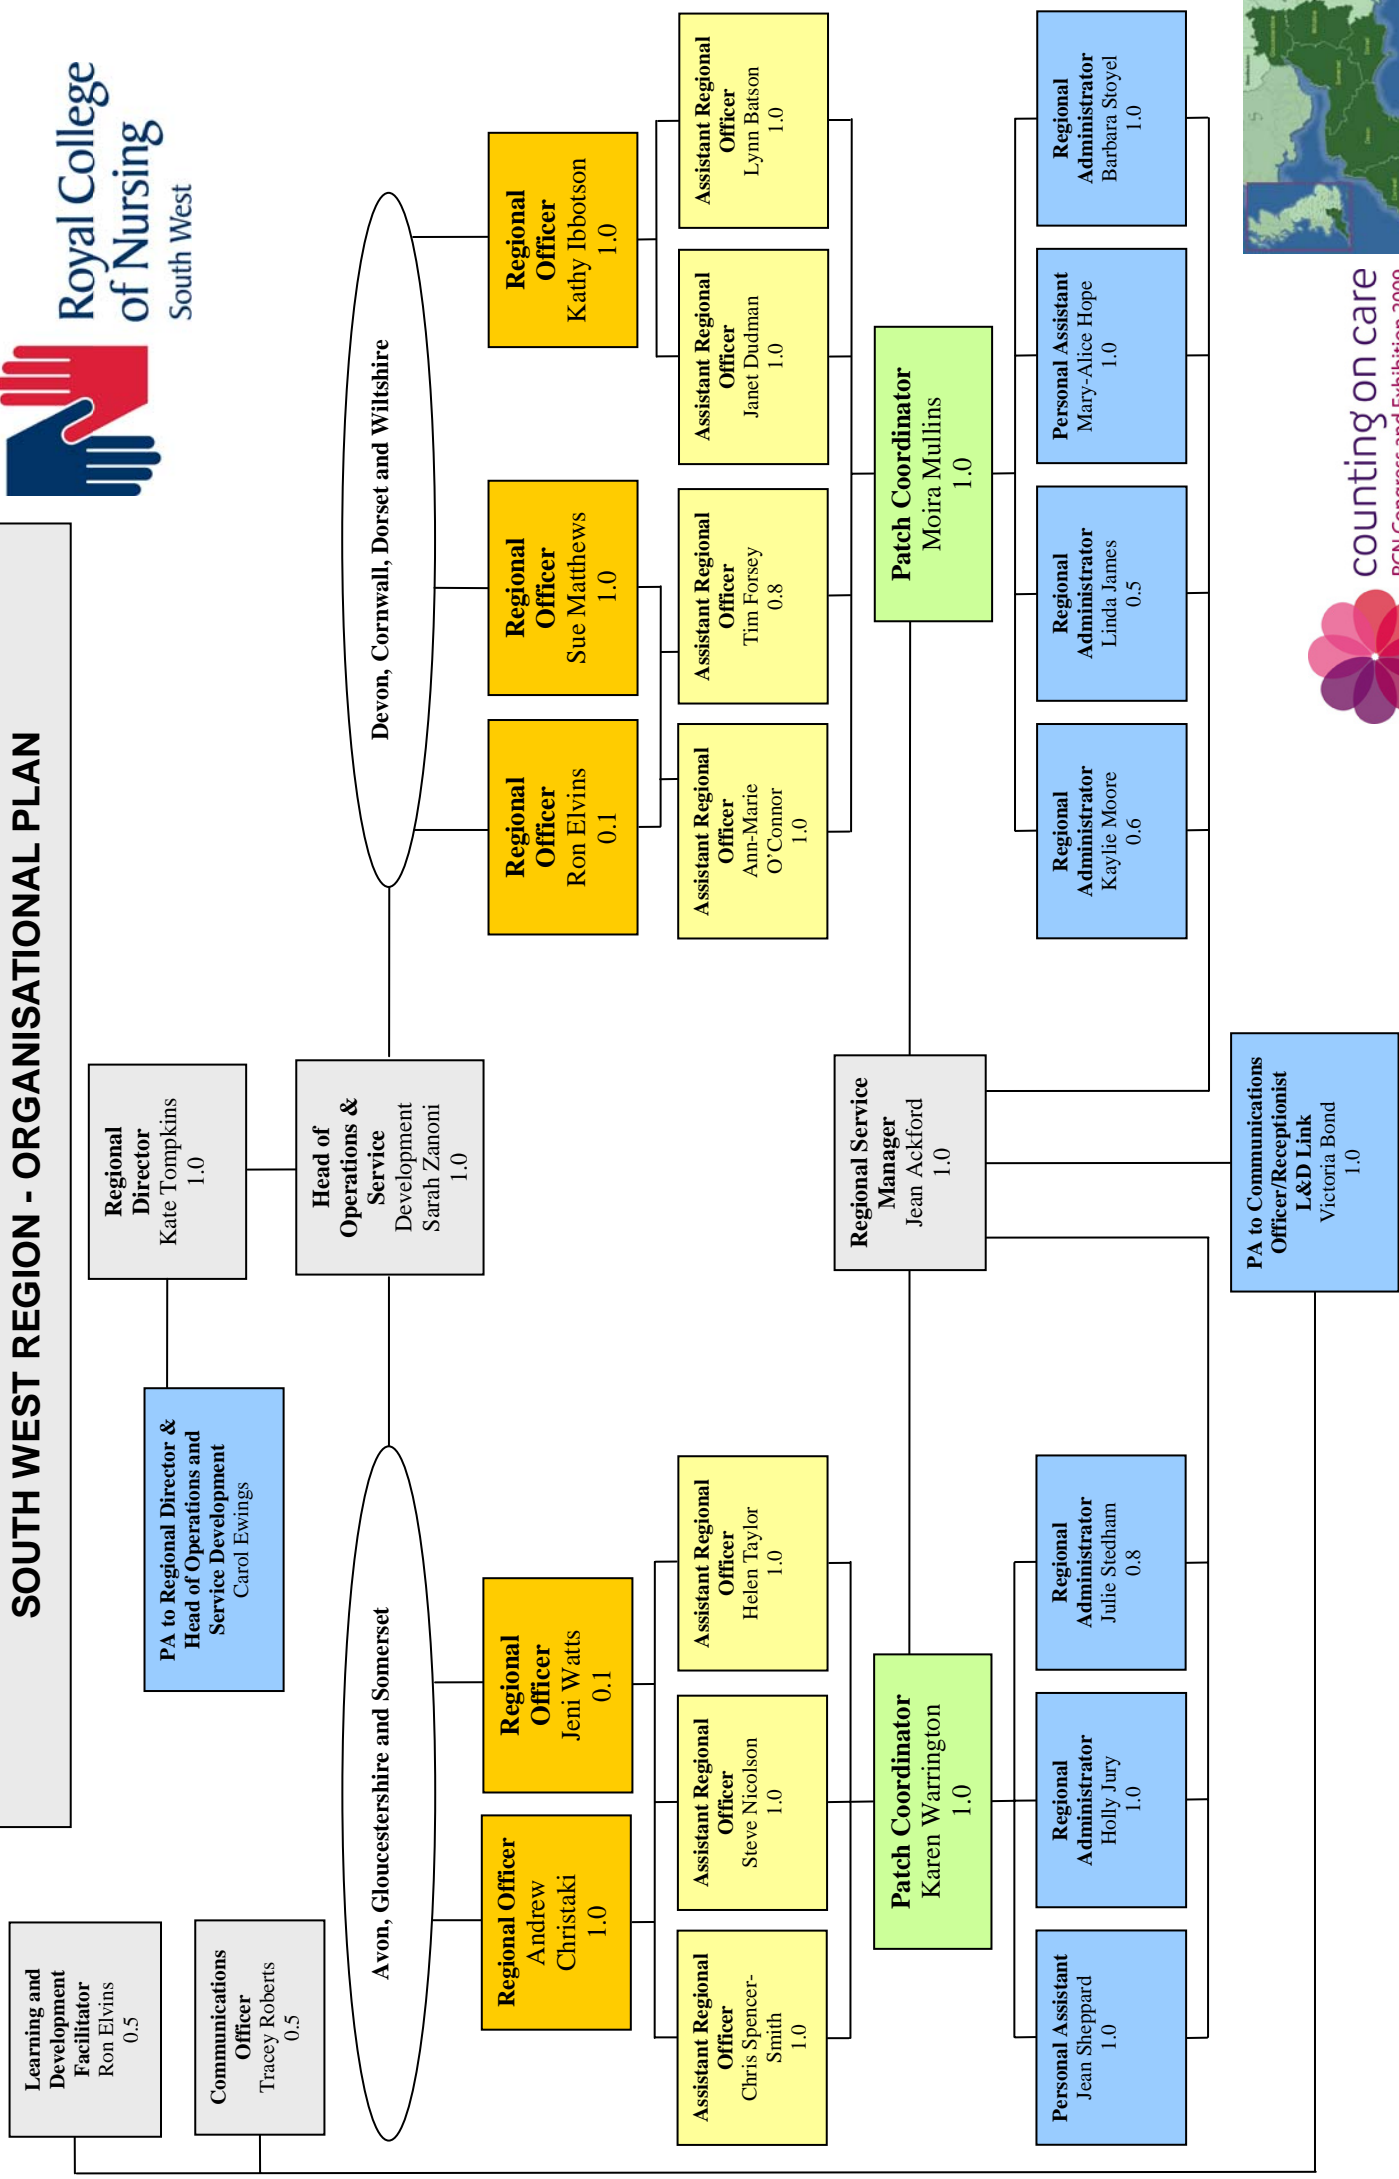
SOUTH WEST REGION - ORGANISATIONAL PLAN

Royal College of Nursing
South West

counting on care
RCN Congress and Exhibition 2009

Regional Director
Kate Tompkins
1.0

PA to Regional Director & Head of Operations and Service Development
Carol Ewings

Head of Operations & Service Development
Sarah Zanoni
1.0

Devon, Cornwall, Dorset and Wiltshire

Regional Officer
Ron Elvins
0.1

Regional Officer
Sue Matthews
1.0

Regional Officer
Kathy Ibbotson
1.0

Assistant Regional Officer
Ann-Marie O'Connor
1.0

Assistant Regional Officer
Tim Forsey
0.8

Assistant Regional Officer
Janet Dudman
1.0

Assistant Regional Officer
Lynn Batson
1.0

Patch Coordinator
Moira Mullins
1.0

Regional Administrator
Kaylie Moore
0.6

Regional Administrator
Linda James
0.5

Personal Assistant
Mary-Alice Hope
1.0

Regional Administrator
Barbara Stoyel
1.0

Regional Service Manager
Jean Ackford
1.0

PA to Communications Officer/Receptionist L&D Link
Victoria Bond
1.0

Learning and Development Facilitator
Ron Elvins
0.5

Communications Officer
Tracey Roberts
0.5

Avon, Gloucestershire and Somerset

Regional Officer
Andrew Christaki
1.0

Regional Officer
Jeni Watts
0.1

Assistant Regional Officer
Chris Spencer-Smith
1.0

Assistant Regional Officer
Steve Nicolson
1.0

Assistant Regional Officer
Helen Taylor
1.0

Patch Coordinator
Karen Warrington
1.0

Personal Assistant
Jean Sheppard
1.0

Regional Administrator
Holly Jury
1.0

Regional Administrator
Julie Stedham
0.8